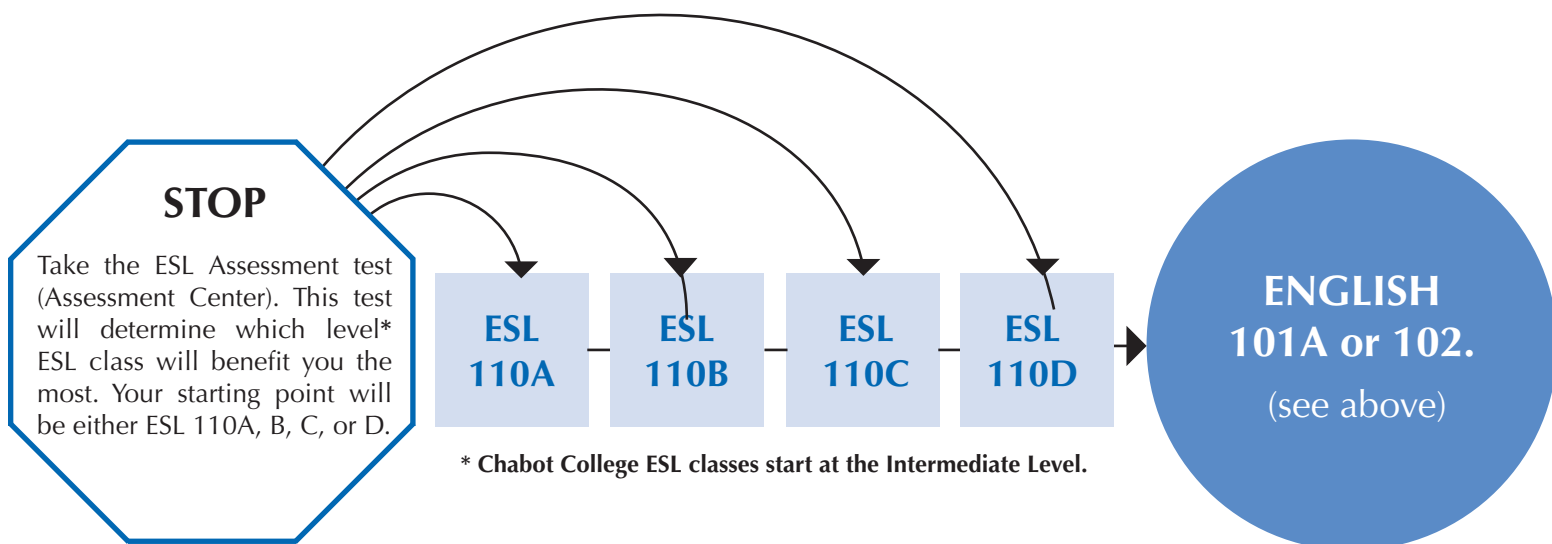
STOP

Take the ESL Assessment test (Assessment Center). This test will determine which level* ESL class will benefit you the most. Your starting point will be either ESL 110A, B, C, or D.

ESL 110A

ESL 110B

ESL 110C

ESL 110D

ENGLISH 101A or 102.

(see above)

* Chabot College ESL classes start at the Intermediate Level.